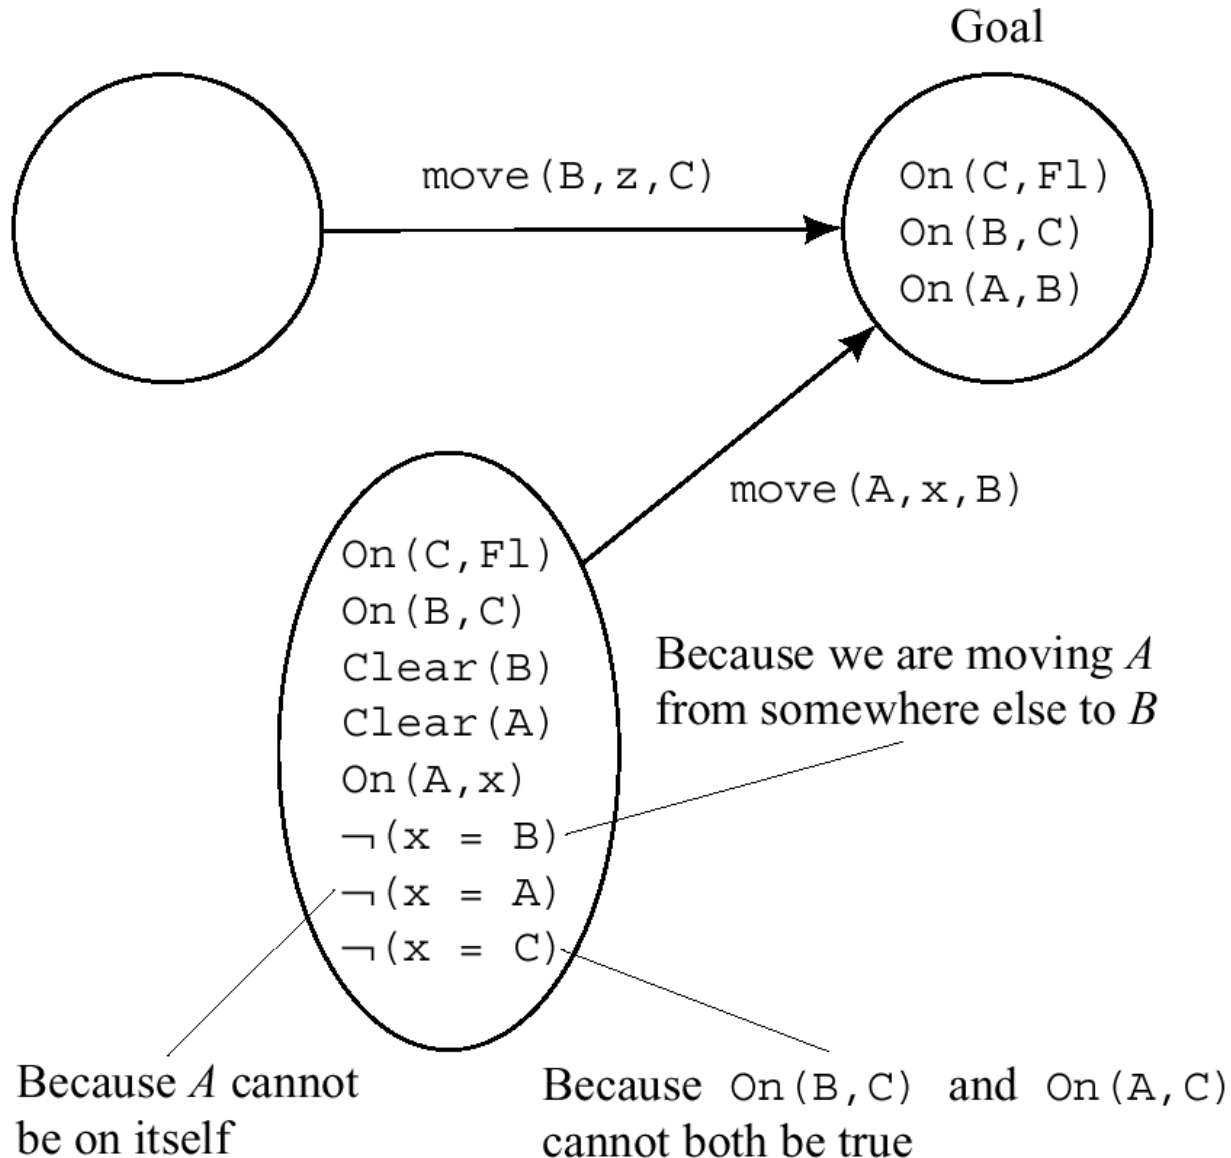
Goal

move(B,z,C)

On(C,Fl)
On(B,C)
On(A,B)

move(A,x,B)

On(C,Fl)
On(B,C)
Clear(B)
Clear(A)
On(A,x)
$\neg$(x = B)
$\neg$(x = A)
$\neg$(x = C)

Because we are moving *A* from somewhere else to *B*

Because *A* cannot be on itself

Because On(B,C) and On(A,C) cannot both be true